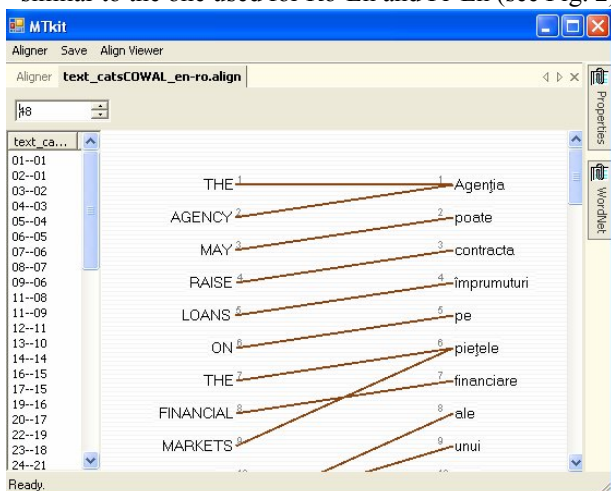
similar to the one used for Ro-En and Fr-En (see Fig. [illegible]

MTkit

Aligner Save Align Viewer

Aligner text_catsCOWAL_en-ro.align

48

Properties

WordNet

text_ca...
01--01
02--01
03--02
04--03
05--04
06--05
07--06
08--07
09--06
11--08
11--09
12--11
13--10
14--14
15--16
17--15
19--16
20--17
22--19
23--18
24--21

THE 1
AGENCY 2
MAY 3
RAISE 4
LOANS 5
ON 6
THE 7
FINANCIAL 8
MARKETS 9

1 Agenţia
2 poate
3 contracta
4 împrumuturi
5 pe
6 pieţele
7 financiare
8 ale
9 unui

Ready.